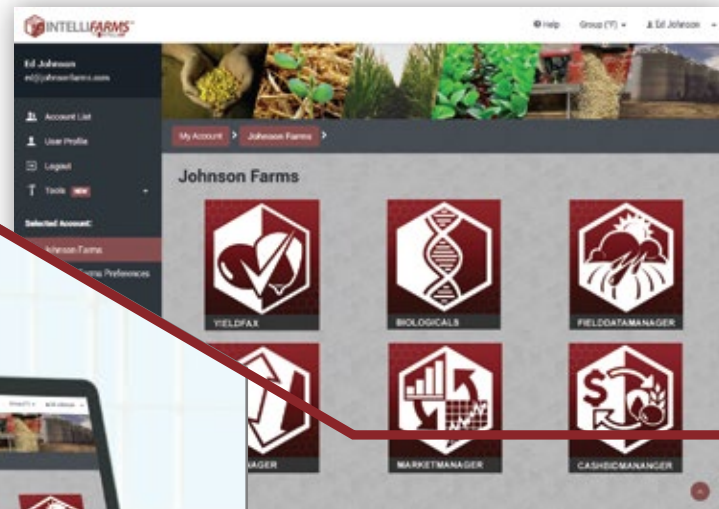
INTELLIFARMS

Help Group (Y) Ed Johnson

Ed Johnson
ed@johnsonfarms.com

Account List
User Profile
Logout
Tools NEW

Selected Account:
Johnson Farms
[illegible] Preferences

My Account > Johnson Farms >

Johnson Farms

YIELDFAX
BIOLOGICALS
FIELDDATAMANAGER
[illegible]AGER
MARKETMANAGER
CASHBIDMANANGER